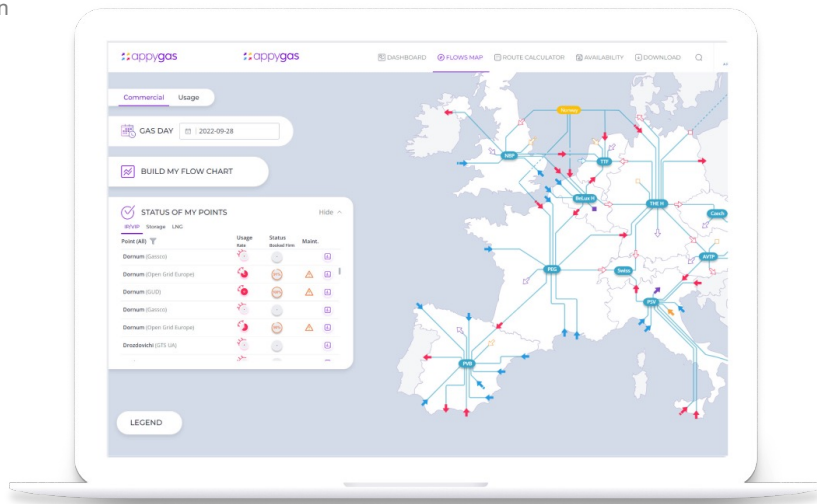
appygas appygas DASHBOARD FLOWS MAP ROUTE CALCULATOR AVAILABILITY DOWNLOAD

Commercial Usage

GAS DAY 2022-09-28

BUILD MY FLOW CHART

STATUS OF MY POINTS Hide

IP/VIP Storage LNG

| Point (All) | Usage Rate | Status Booked Firm | Maint. |
|---|---|---|---|
| Dornum (Gassco) | | | |
| Dornum (Open Grid Europe) | | | |
| Dornum (GUD) | | | |
| Dornum (Gassco) | | | |
| Dornum (Open Grid Europe) | | | |
| Drozdovichi (GTS UA) | | | |

LEGEND

Norway NBP TTF BeLux H THE H Czech AVTP PEG Swiss PSV PVB